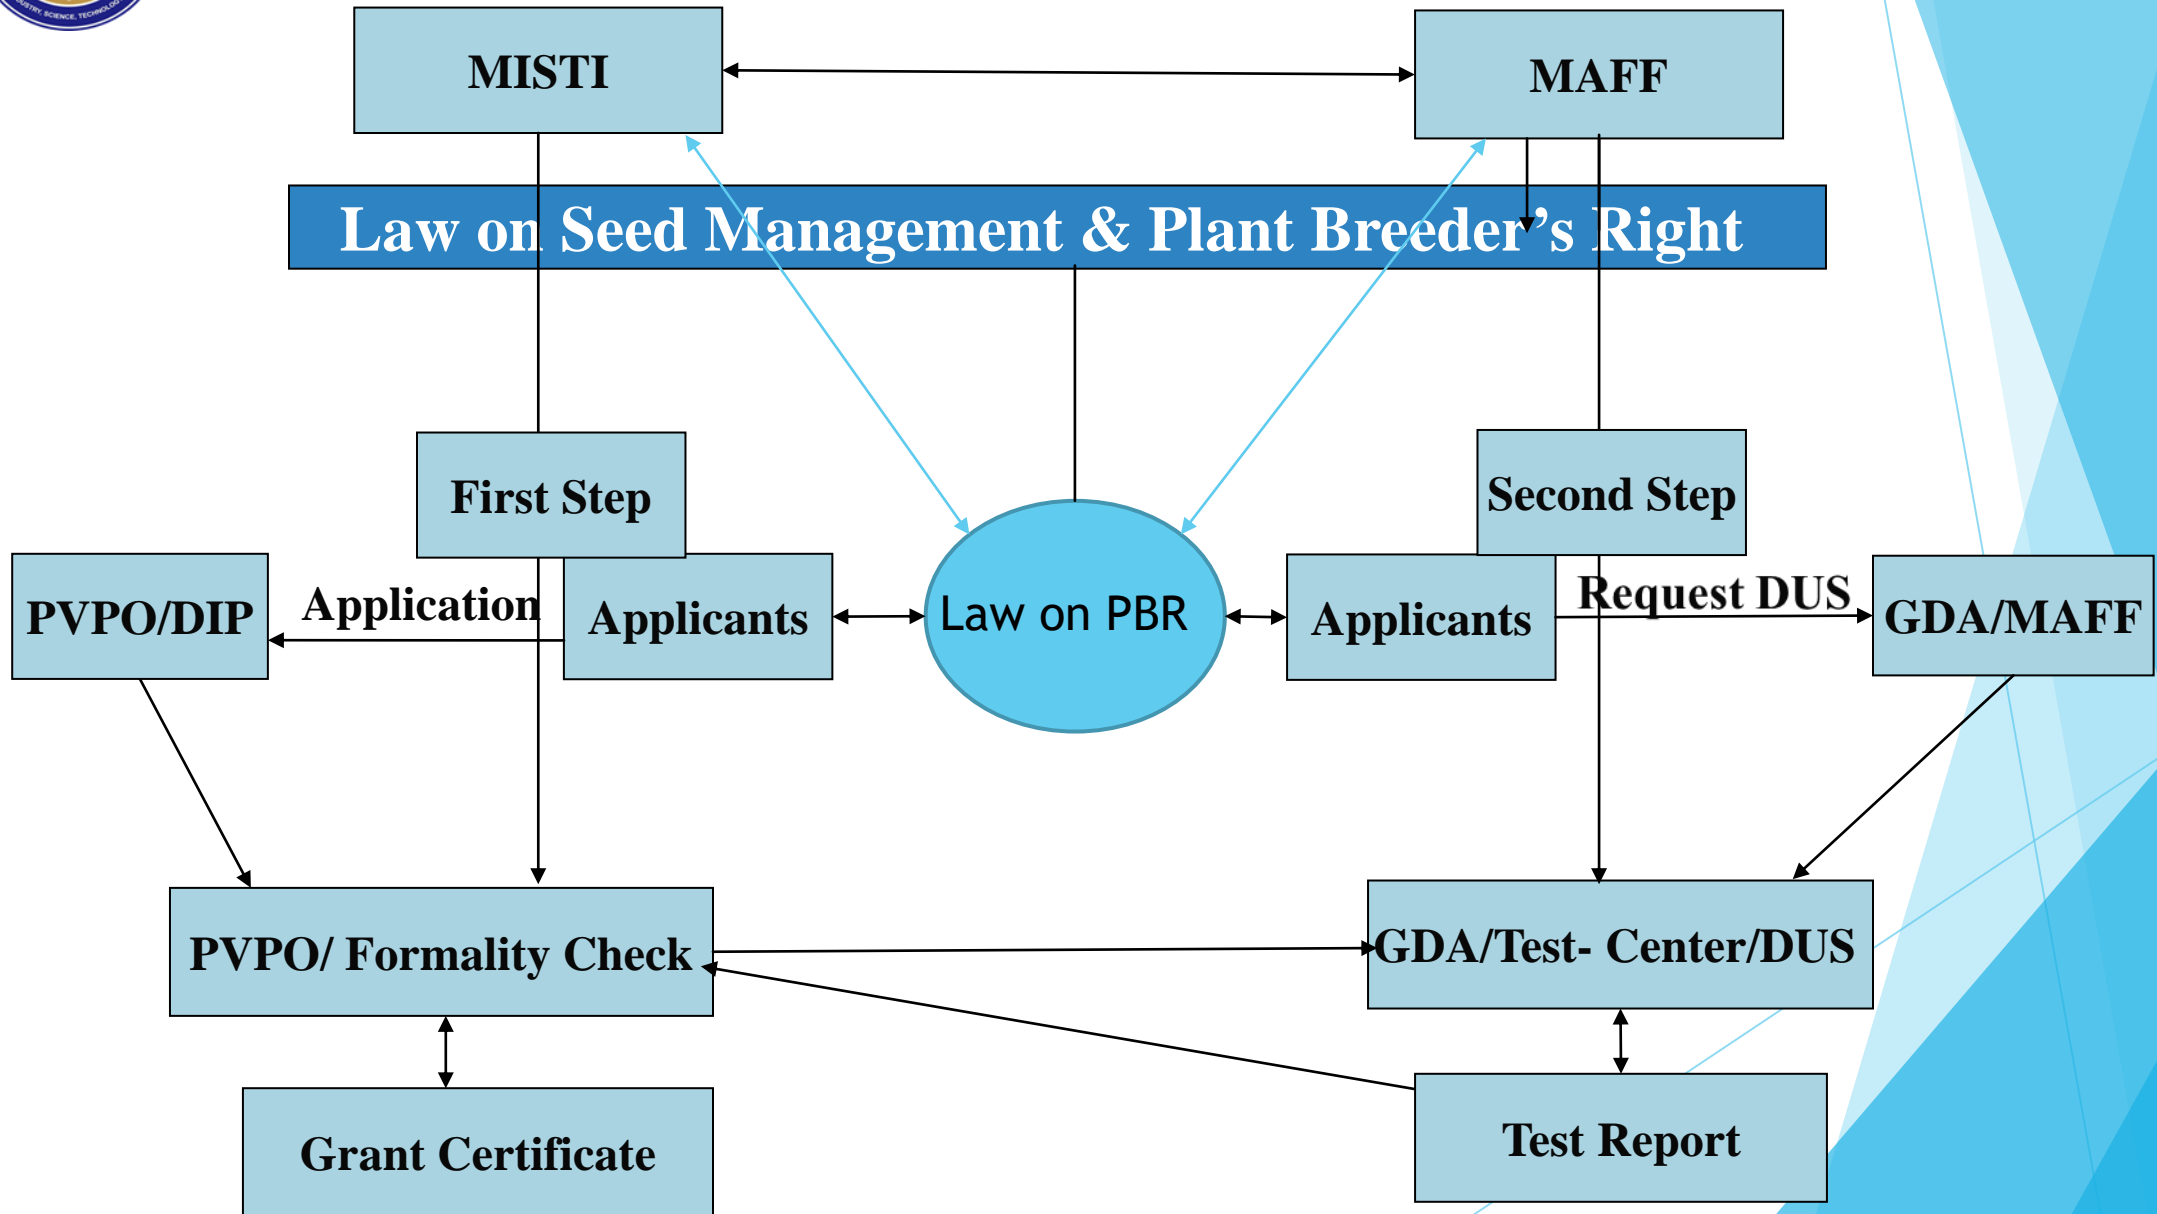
MISTI

MAFF

Law on Seed Management & Plant Breeder's Right

First Step

Second Step

PVPO/DIP

Application

Applicants

Law on PBR

Applicants

Request DUS

GDA/MAFF

PVPO/ Formality Check

GDA/Test- Center/DUS

Grant Certificate

Test Report